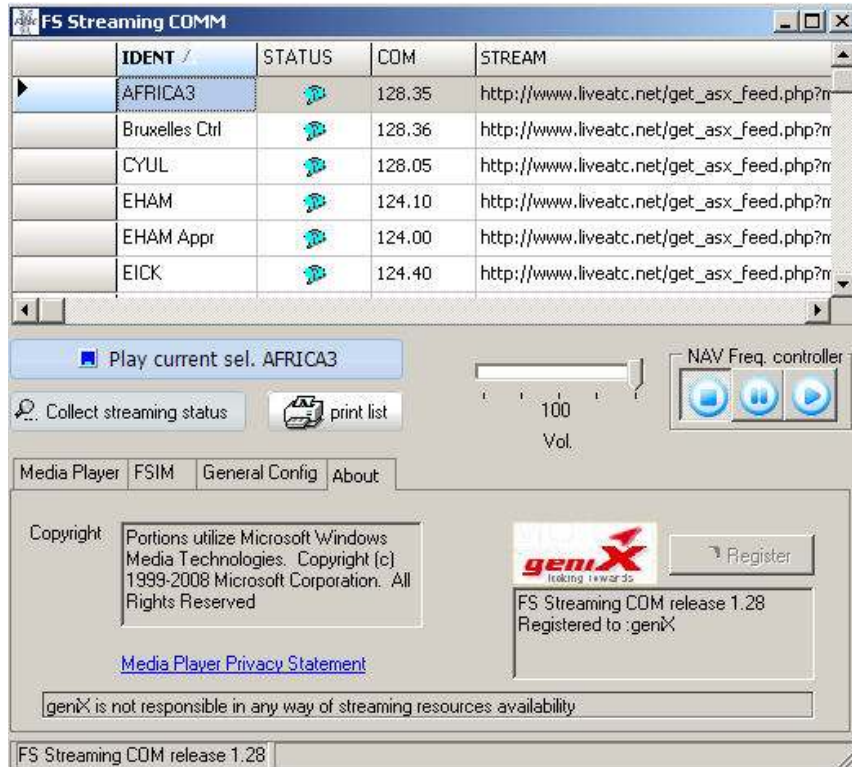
FS Streaming COMM

| IDENT / | STATUS | COM | STREAM |
|---|---|---|---|
| AFRICA3 | | 128.35 | http://www.liveatc.net/get_asx_feed.php?m |
| Bruxelles Ctrl | | 128.36 | http://www.liveatc.net/get_asx_feed.php?m |
| CYUL | | 128.05 | http://www.liveatc.net/get_asx_feed.php?m |
| EHAM | | 124.10 | http://www.liveatc.net/get_asx_feed.php?m |
| EHAM Appr | | 124.00 | http://www.liveatc.net/get_asx_feed.php?m |
| EICK | | 124.40 | http://www.liveatc.net/get_asx_feed.php?m |

Play current sel. AFRICA3

NAV Freq. controller

Collect streaming status

print list

100
Vol.

Media Player | FSIM | General Config | About

Copyright

Portions utilize Microsoft Windows Media Technologies. Copyright (c) 1999-2008 Microsoft Corporation. All Rights Reserved

geniX
looking rewards

Register

FS Streaming COM release 1.28
Registered to :geniX

Media Player Privacy Statement

geniX is not responsible in any way of streaming resources availability

FS Streaming COM release 1.28